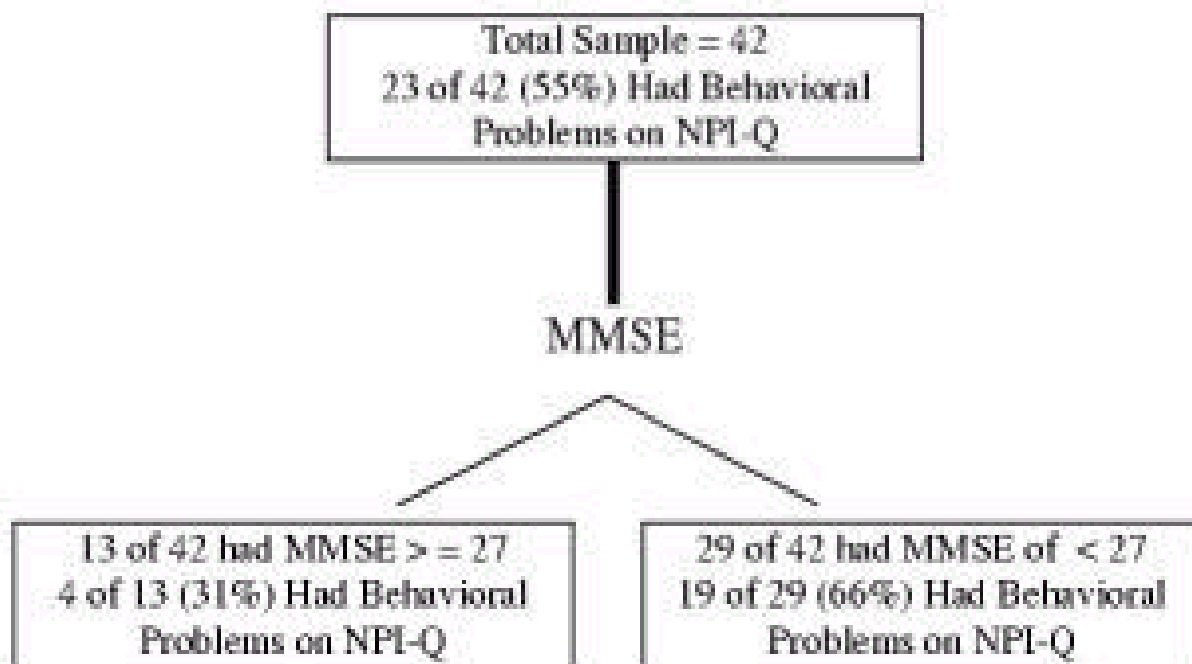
Total Sample = 42
23 of 42 (55%) Had Behavioral Problems on NPI-Q

MMSE

13 of 42 had MMSE > = 27
4 of 13 (31%) Had Behavioral Problems on NPI-Q

29 of 42 had MMSE of < 27
19 of 29 (66%) Had Behavioral Problems on NPI-Q